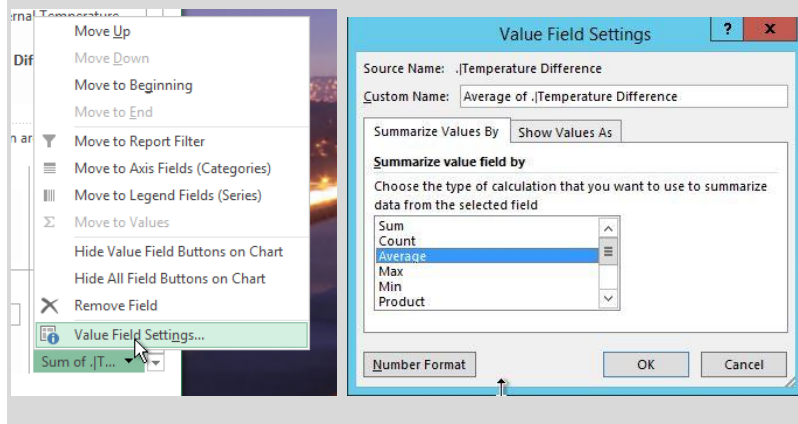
rnal Temperature
Dif
n ar
Move Up
Move Down
Move to Beginning
Move to End
Move to Report Filter
Move to Axis Fields (Categories)
Move to Legend Fields (Series)
Move to Values
Hide Value Field Buttons on Chart
Hide All Field Buttons on Chart
Remove Field
Value Field Settings...
Sum of .|T...

Value Field Settings
?
x
Source Name: .|Temperature Difference
Custom Name: Average of .|Temperature Difference
Summarize Values By
Show Values As
Summarize value field by
Choose the type of calculation that you want to use to summarize data from the selected field
Sum
Count
Average
Max
Min
Product
Number Format
OK
Cancel